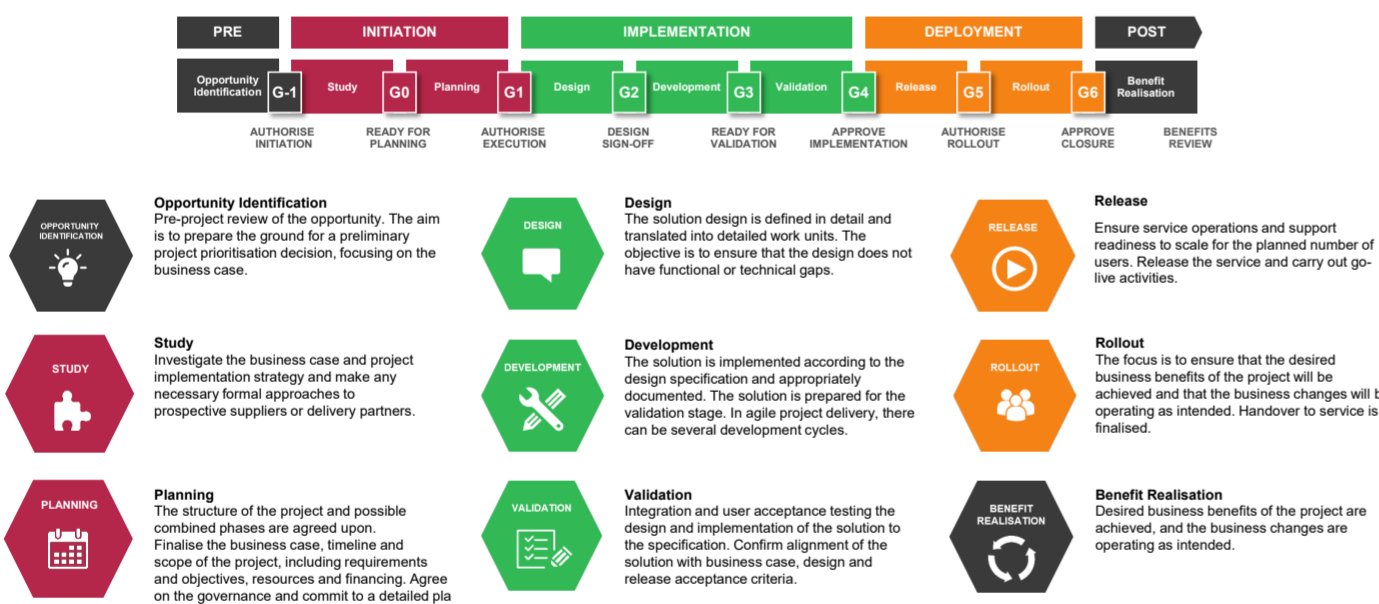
PRE
INITIATION
IMPLEMENTATION
DEPLOYMENT
POST

Opportunity Identification
G-1
Study
G0
Planning
G1
Design
G2
Development
G3
Validation
G4
Release
G5
Rollout
G6
Benefit Realisation

AUTHORISE INITIATION
READY FOR PLANNING
AUTHORISE EXECUTION
DESIGN SIGN-OFF
READY FOR VALIDATION
APPROVE IMPLEMENTATION
AUTHORISE ROLLOUT
APPROVE CLOSURE
BENEFITS REVIEW

OPPORTUNITY IDENTIFICATION

Opportunity Identification
Pre-project review of the opportunity. The aim is to prepare the ground for a preliminary project prioritisation decision, focusing on the business case.

DESIGN

Design
The solution design is defined in detail and translated into detailed work units. The objective is to ensure that the design does not have functional or technical gaps.

RELEASE

Release
Ensure service operations and support readiness to scale for the planned number of users. Release the service and carry out go-live activities.

STUDY

Study
Investigate the business case and project implementation strategy and make any necessary formal approaches to prospective suppliers or delivery partners.

DEVELOPMENT

Development
The solution is implemented according to the design specification and appropriately documented. The solution is prepared for the validation stage. In agile project delivery, there can be several development cycles.

ROLLOUT

Rollout
The focus is to ensure that the desired business benefits of the project will be achieved and that the business changes will b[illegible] operating as intended. Handover to service is finalised.

PLANNING

Planning
The structure of the project and possible combined phases are agreed upon.
Finalise the business case, timeline and scope of the project, including requirements and objectives, resources and financing. Agree on the governance and commit to a detailed pla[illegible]

VALIDATION

Validation
Integration and user acceptance testing the design and implementation of the solution to the specification. Confirm alignment of the solution with business case, design and release acceptance criteria.

BENEFIT REALISATION

Benefit Realisation
Desired business benefits of the project are achieved, and the business changes are operating as intended.